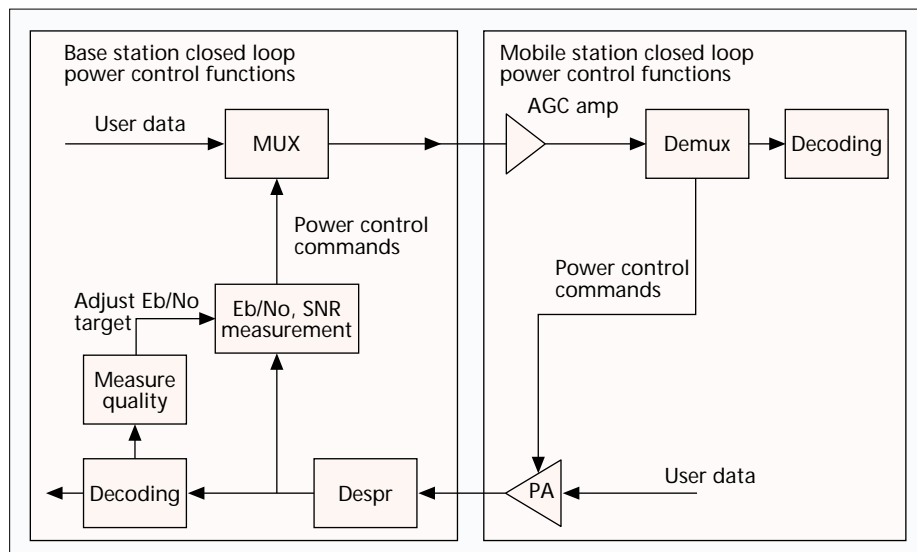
Base station closed loop power control functions

User data

MUX

Power control commands

Adjust Eb/No target

Eb/No, SNR measurement

Measure quality

Decoding

Despr

Mobile station closed loop power control functions

AGC amp

Demux

Decoding

Power control commands

PA

User data